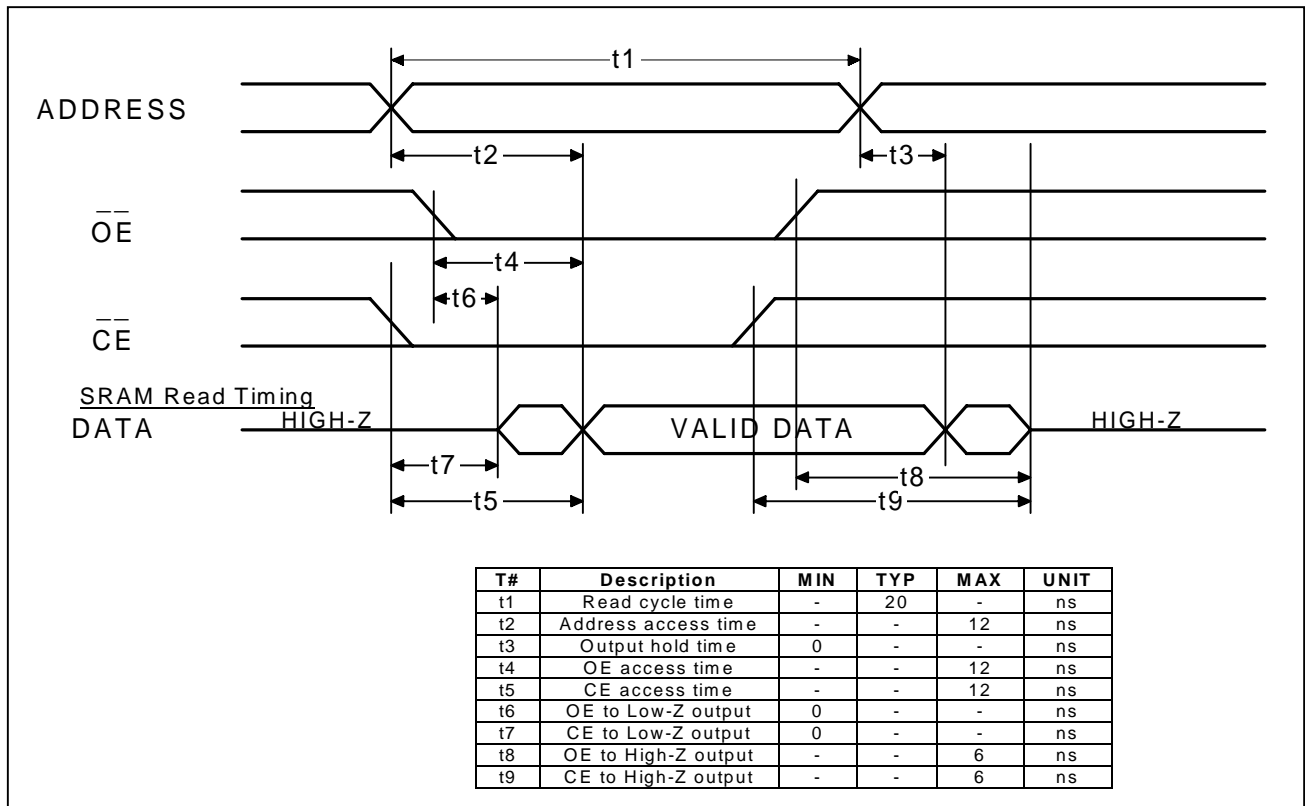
t1

ADDRESS

t2

t3

$\overline{OE}$

t4

t6

$\overline{CE}$

SRAM Read Timing

DATA HIGH-Z VALID DATA HIGH-Z

t7

t8

t5

t9

| T# | Description | MIN | TYP | MAX | UNIT |
|---|---|---|---|---|---|
| t1 | Read cycle time | - | 20 | - | ns |
| t2 | Address access time | - | - | 12 | ns |
| t3 | Output hold time | 0 | - | - | ns |
| t4 | OE access time | - | - | 12 | ns |
| t5 | CE access time | - | - | 12 | ns |
| t6 | OE to Low-Z output | 0 | - | - | ns |
| t7 | CE to Low-Z output | 0 | - | - | ns |
| t8 | OE to High-Z output | - | - | 6 | ns |
| t9 | CE to High-Z output | - | - | 6 | ns |